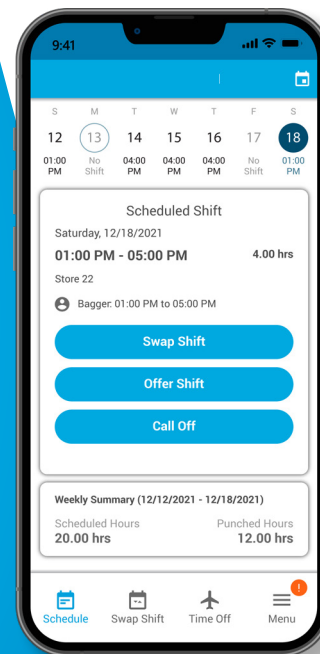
9:41

S M T W T F S
12 13 14 15 16 17 18
01:00 PM No Shift 04:00 PM 04:00 PM 04:00 PM No Shift 01:00 PM

Scheduled Shift
Saturday, 12/18/2021
01:00 PM - 05:00 PM 4.00 hrs
Store 22
Bagger: 01:00 PM to 05:00 PM

Swap Shift
Offer Shift
Call Off

Weekly Summary (12/12/2021 - 12/18/2021)
Scheduled Hours 20.00 hrs
Punched Hours 12.00 hrs

Schedule
Swap Shift
Time Off
Menu
!